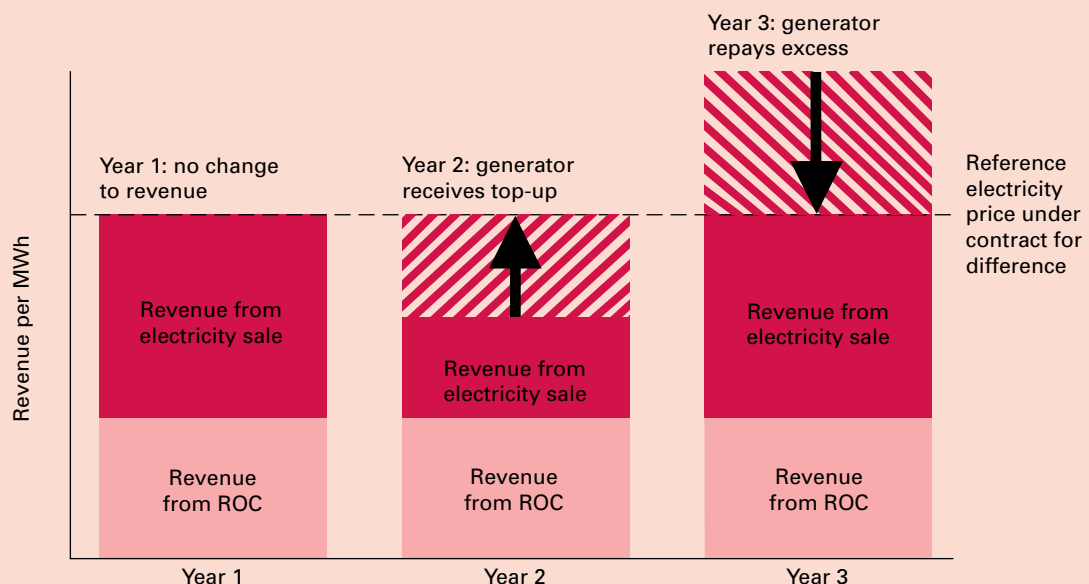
Year 3: generator repays excess

Year 1: no change to revenue

Year 2: generator receives top-up

Reference electricity price under contract for difference

Revenue per MWh

Revenue from electricity sale

Revenue from electricity sale

Revenue from electricity sale

Revenue from ROC

Revenue from ROC

Revenue from ROC

Year 1

Year 2

Year 3